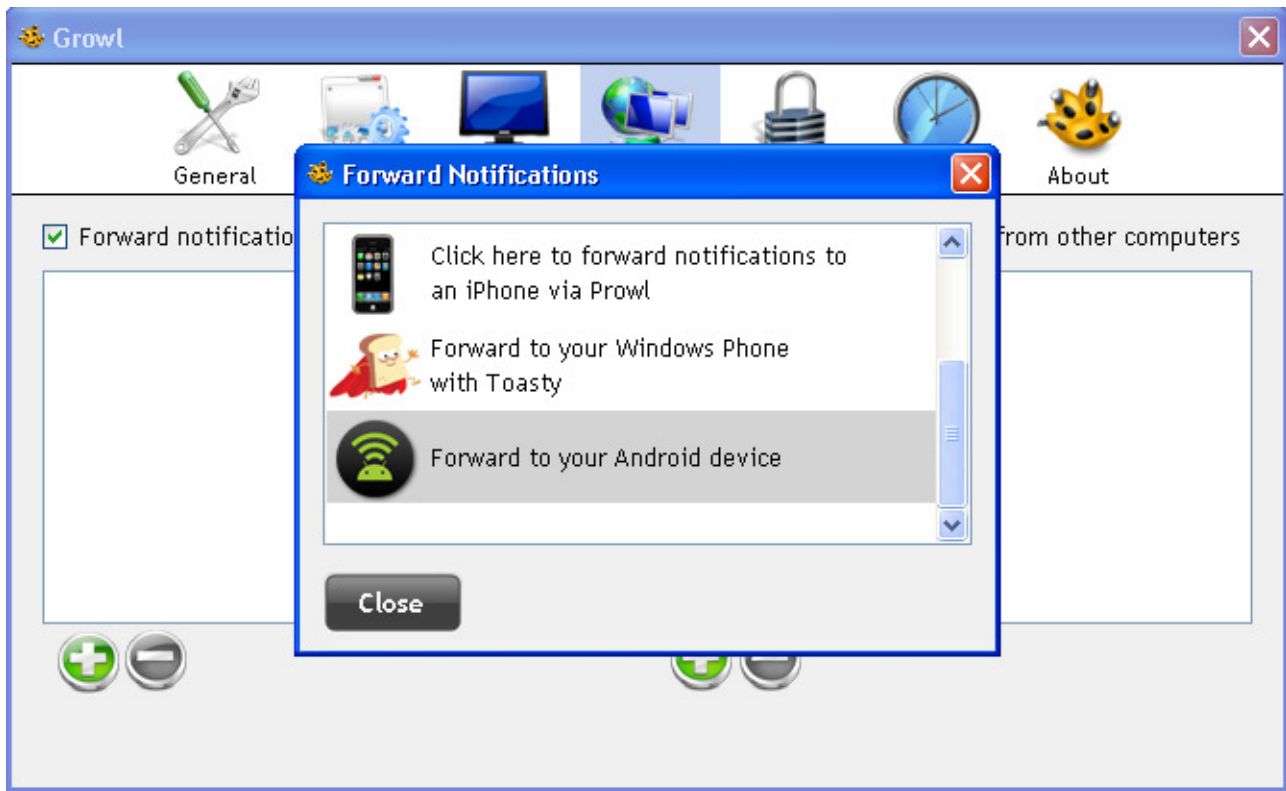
Growl

General

About

Forward notificatio

from other computers

Forward Notifications

Click here to forward notifications to an iPhone via Prowl

Forward to your Windows Phone with Toasty

Forward to your Android device

Close